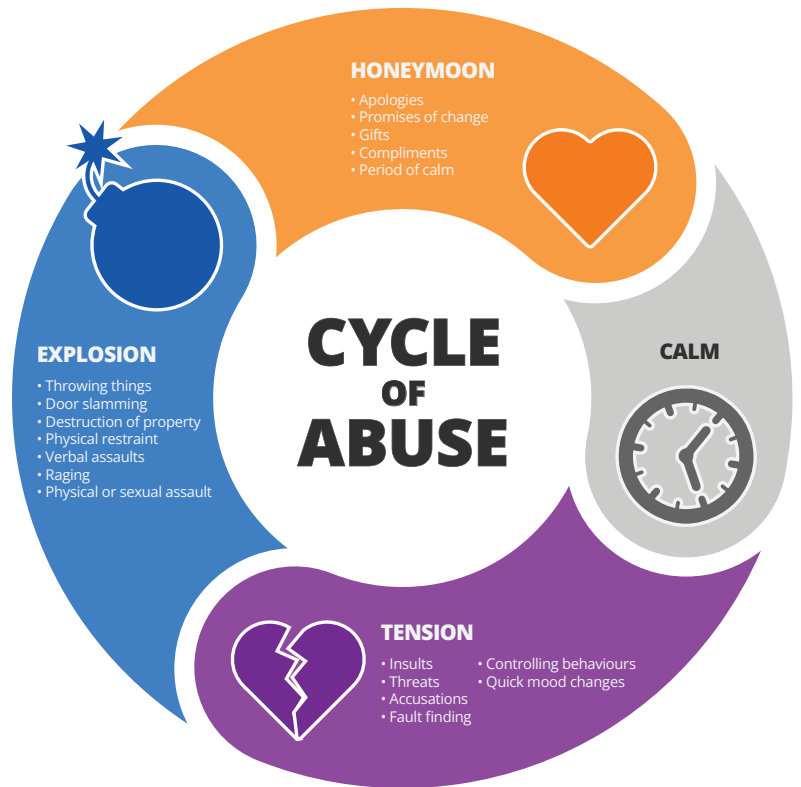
HONEYMOON
• Apologies
• Promises of change
• Gifts
• Compliments
• Period of calm

CYCLE OF ABUSE

CALM

EXPLOSION
• Throwing things
• Door slamming
• Destruction of property
• Physical restraint
• Verbal assaults
• Raging
• Physical or sexual assault

TENSION
• Insults
• Threats
• Accusations
• Fault finding
• Controlling behaviours
• Quick mood changes